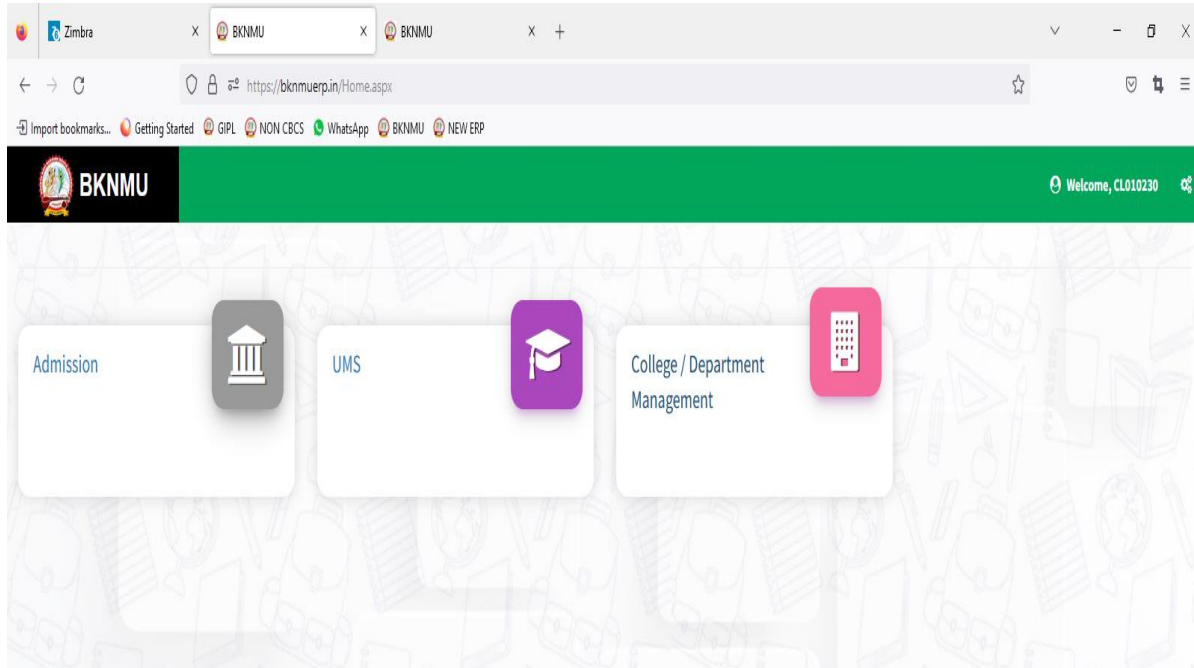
Zimbra X BKNMU X BKNMU X +

https://bknmuerp.in/Home.aspx

Import bookmarks... Getting Started GIPL NON CBCS WhatsApp BKNMU NEW ERP

BKNMU

Welcome, CL010230

Admission

UMS

College / Department Management